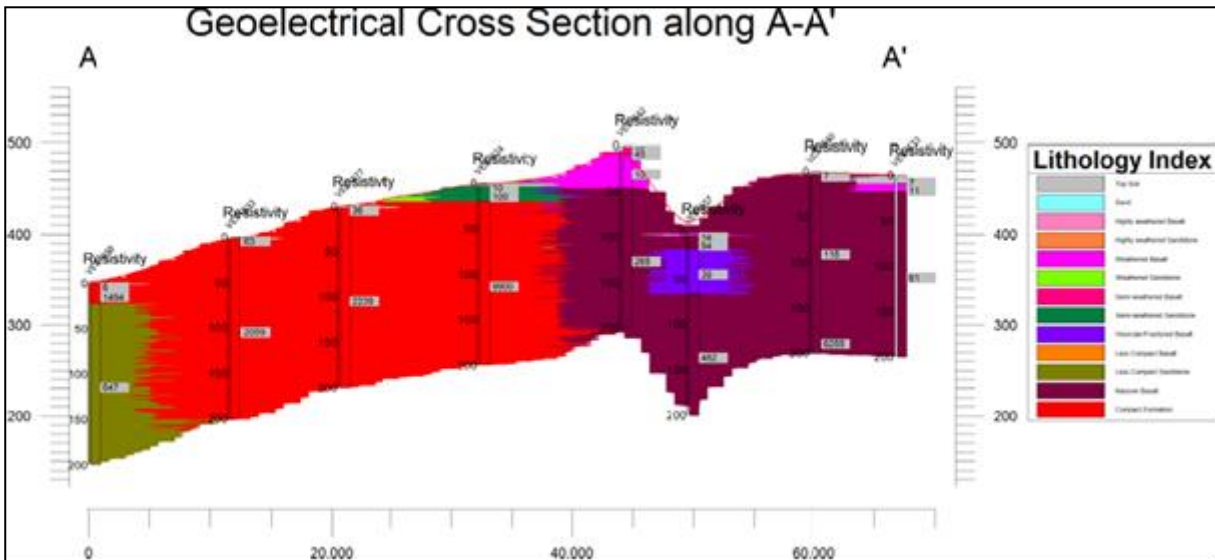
Geoelectrical Cross Section along A-A'

A

A'

500
400
300
200

500
400
300
200

Resistivity
Resistivity
Resistivity
Resistivity
Resistivity
Resistivity
Resistivity
Resistivity

0
6
1456
50
100
647
150
200

0
65
50
100
2099
150
200

0
36
50
2228
100
150
200

0
10
100
50
100
6900
150

0
25
10
50
269
100
150
200

0
14
54
20
50
100
462
150
200

0
7
50
135
100
150
6258
200

0
7
11
50
100
65
150
200

Lithology Index

Top Soil
Sand
Highly weathered Basalt
Highly weathered Sandstone
Weathered Basalt
Weathered Sandstone
Semi weathered Basalt
Semi weathered Sandstone
Vesicular/Fractured Basalt
Less Compact Basalt
Less Compact Sandstone
Massive Basalt
Compact Formation

0
20,000
40,000
60,000